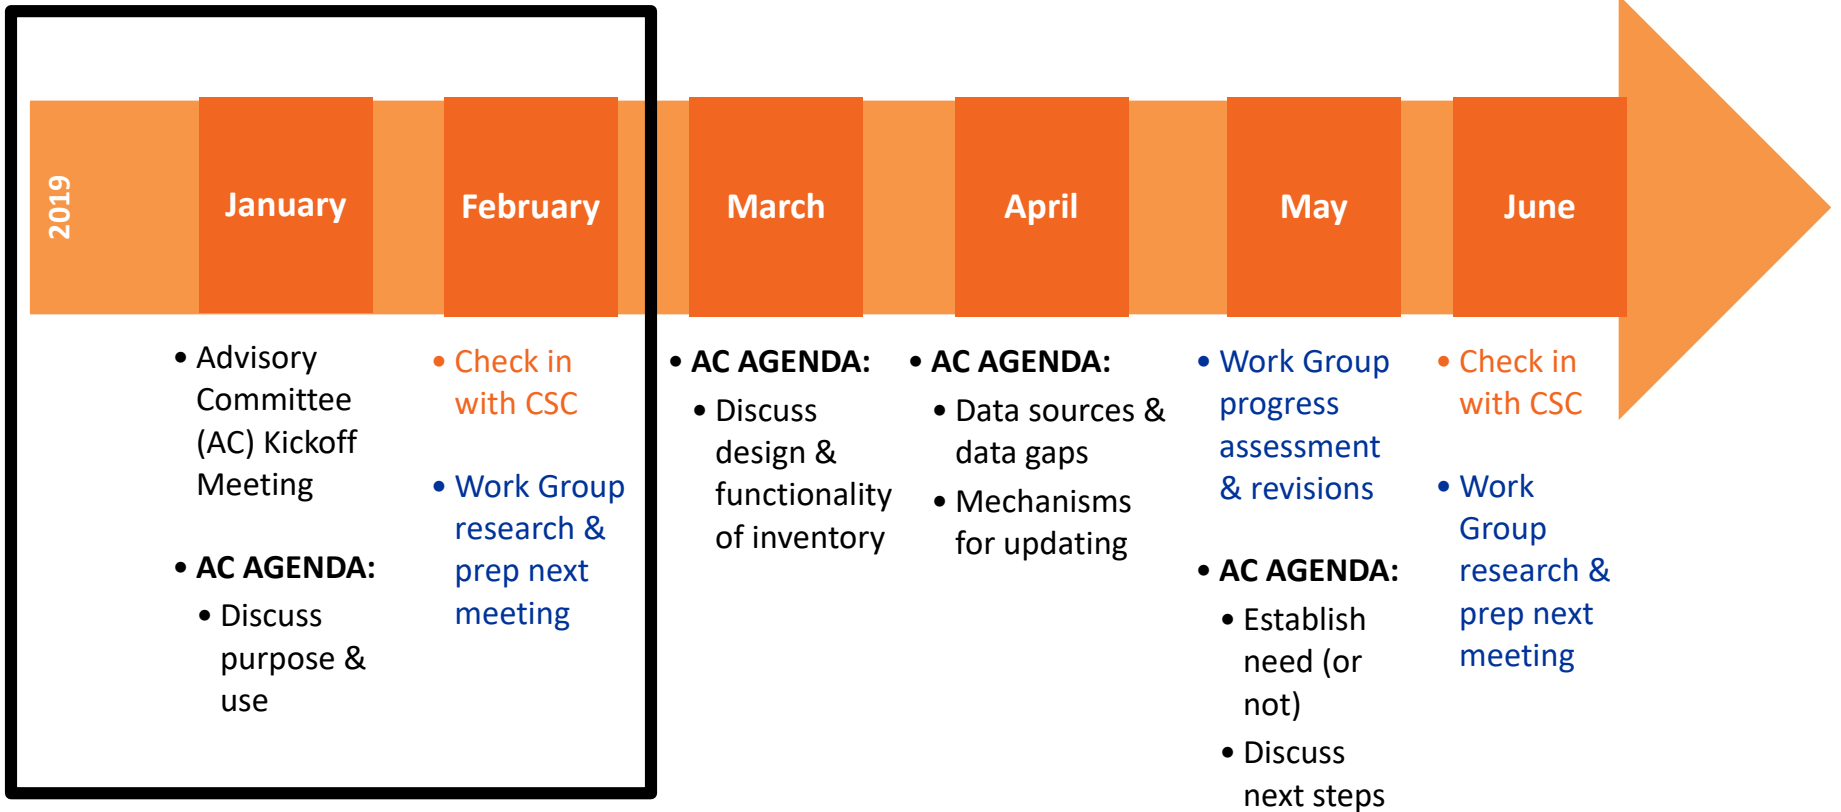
2019

January

February

March

April

May

June

• Advisory Committee (AC) Kickoff Meeting

• AC AGENDA:
• Discuss purpose & use

• Check in with CSC

• Work Group research & prep next meeting

• AC AGENDA:
• Discuss design & functionality of inventory

• AC AGENDA:
• Data sources & data gaps
• Mechanisms for updating

• Work Group progress assessment & revisions

• AC AGENDA:
• Establish need (or not)
• Discuss next steps

• Check in with CSC

• Work Group research & prep next meeting